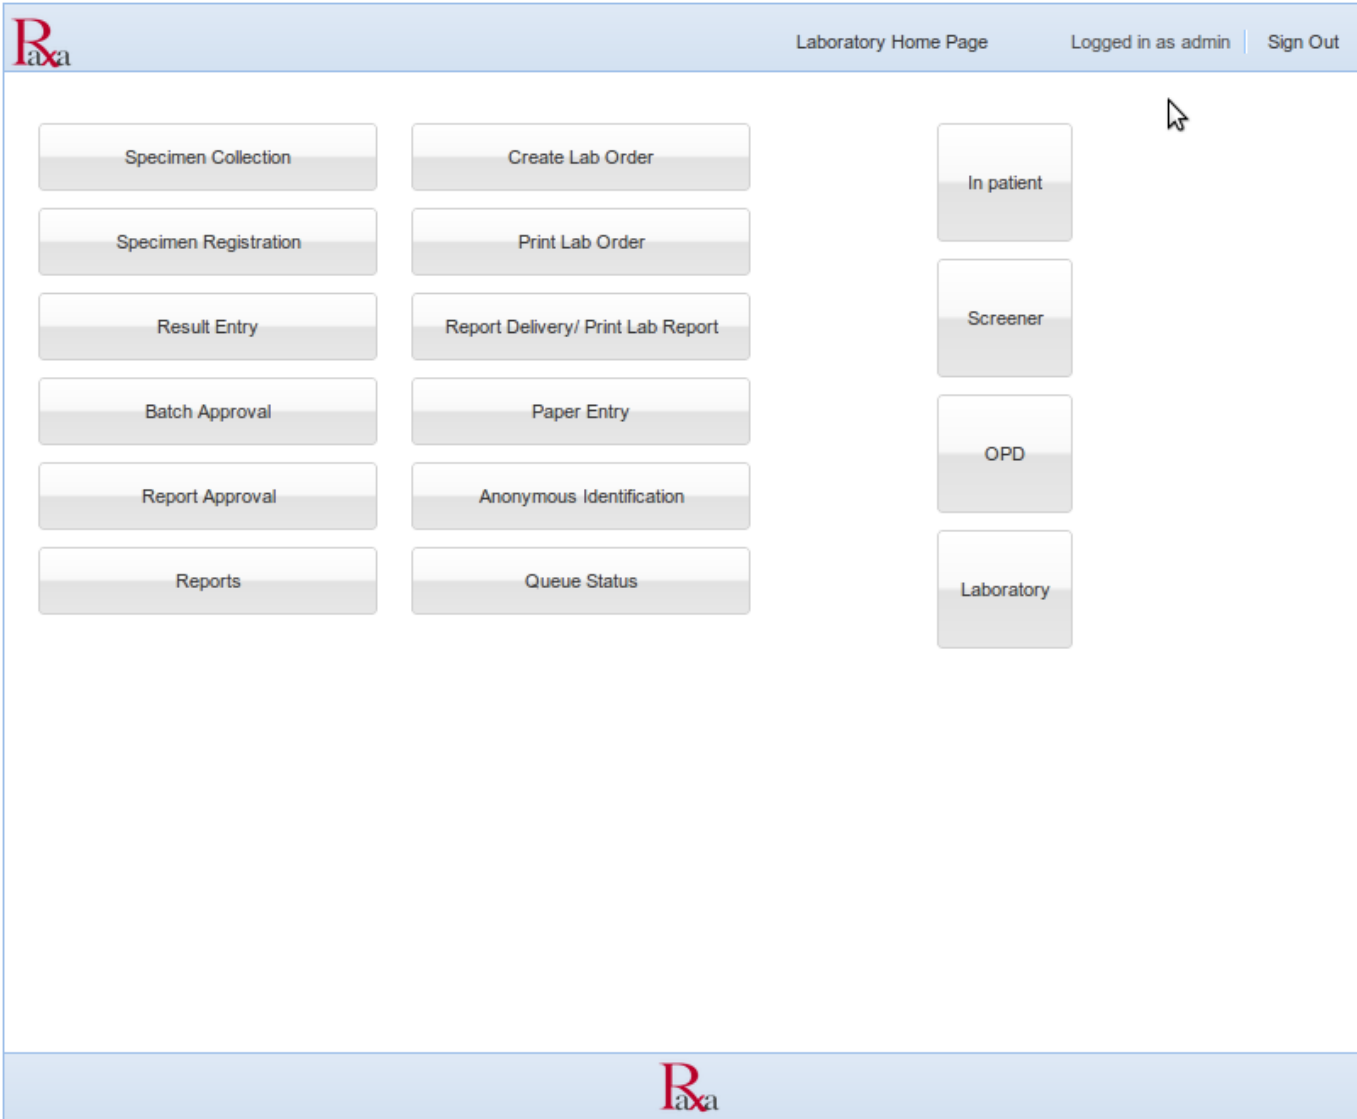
Raxa

Laboratory Home Page

Logged in as admin

Sign Out

Specimen Collection

Specimen Registration

Result Entry

Batch Approval

Report Approval

Reports

Create Lab Order

Print Lab Order

Report Delivery/ Print Lab Report

Paper Entry

Anonymous Identification

Queue Status

In patient

Screener

OPD

Laboratory

Raxa